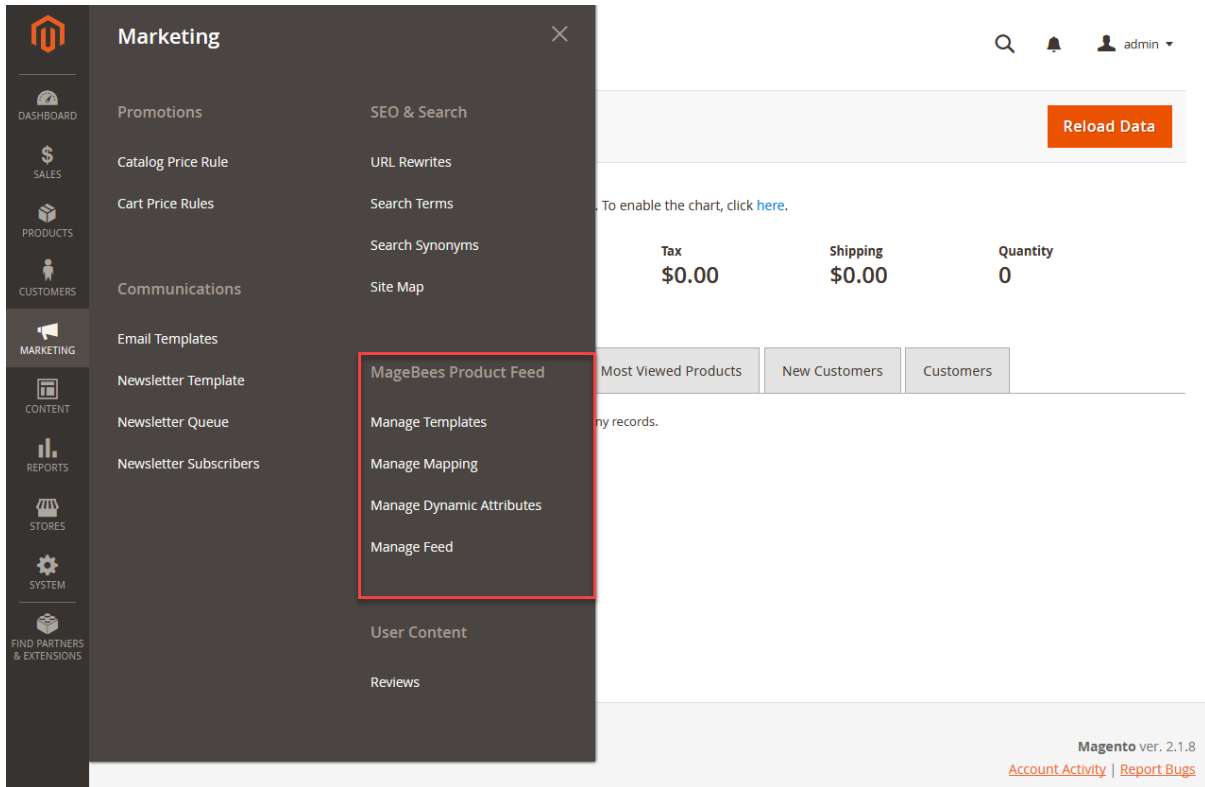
DASHBOARD
SALES
PRODUCTS
CUSTOMERS
MARKETING
CONTENT
REPORTS
STORES
SYSTEM
FIND PARTNERS & EXTENSIONS

Marketing

Promotions

Catalog Price Rule

Cart Price Rules

Communications

Email Templates

Newsletter Template

Newsletter Queue

Newsletter Subscribers

SEO & Search

URL Rewrites

Search Terms

Search Synonyms

Site Map

MageBees Product Feed

Manage Templates

Manage Mapping

Manage Dynamic Attributes

Manage Feed

User Content

Reviews

admin

Reload Data

. To enable the chart, click here.

| Tax | Shipping | Quantity |
|---|---|---|
| $0.00 | $0.00 | 0 |

Most Viewed Products | New Customers | Customers

ny records.

Magento ver. 2.1.8
Account Activity | Report Bugs